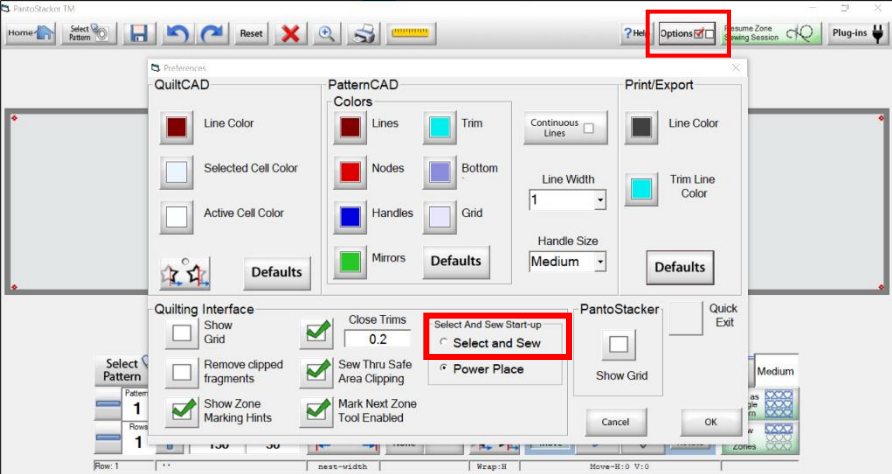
PantoStacker TM

Home

Select Pattern

Reset

Help

Options

Resume Zone Sewing Session

Plug-ins

Preferences

QuiltCAD

Line Color

Selected Cell Color

Active Cell Color

Defaults

PatternCAD

Colors

Lines

Trim

Nodes

Bottom

Handles

Grid

Mirrors

Defaults

Continuous Lines

Line Width

1

Handle Size

Medium

Print/Export

Line Color

Trim Line Color

Defaults

Quilting Interface

Show Grid

Remove clipped fragments

Show Zone Marking Hints

Close Trims

0.2

Sew Thru Safe Area Clipping

Mark Next Zone Tool Enabled

Select And Sew Start-up

Select and Sew

Power Place

PantoStacker

Show Grid

Quick Exit

Cancel

OK

Select Pattern

Pattern

1

Rows

1

150

30

Medium

Zones

Row: 1

nest-width

Wrap:H

Move-H:0 V:0